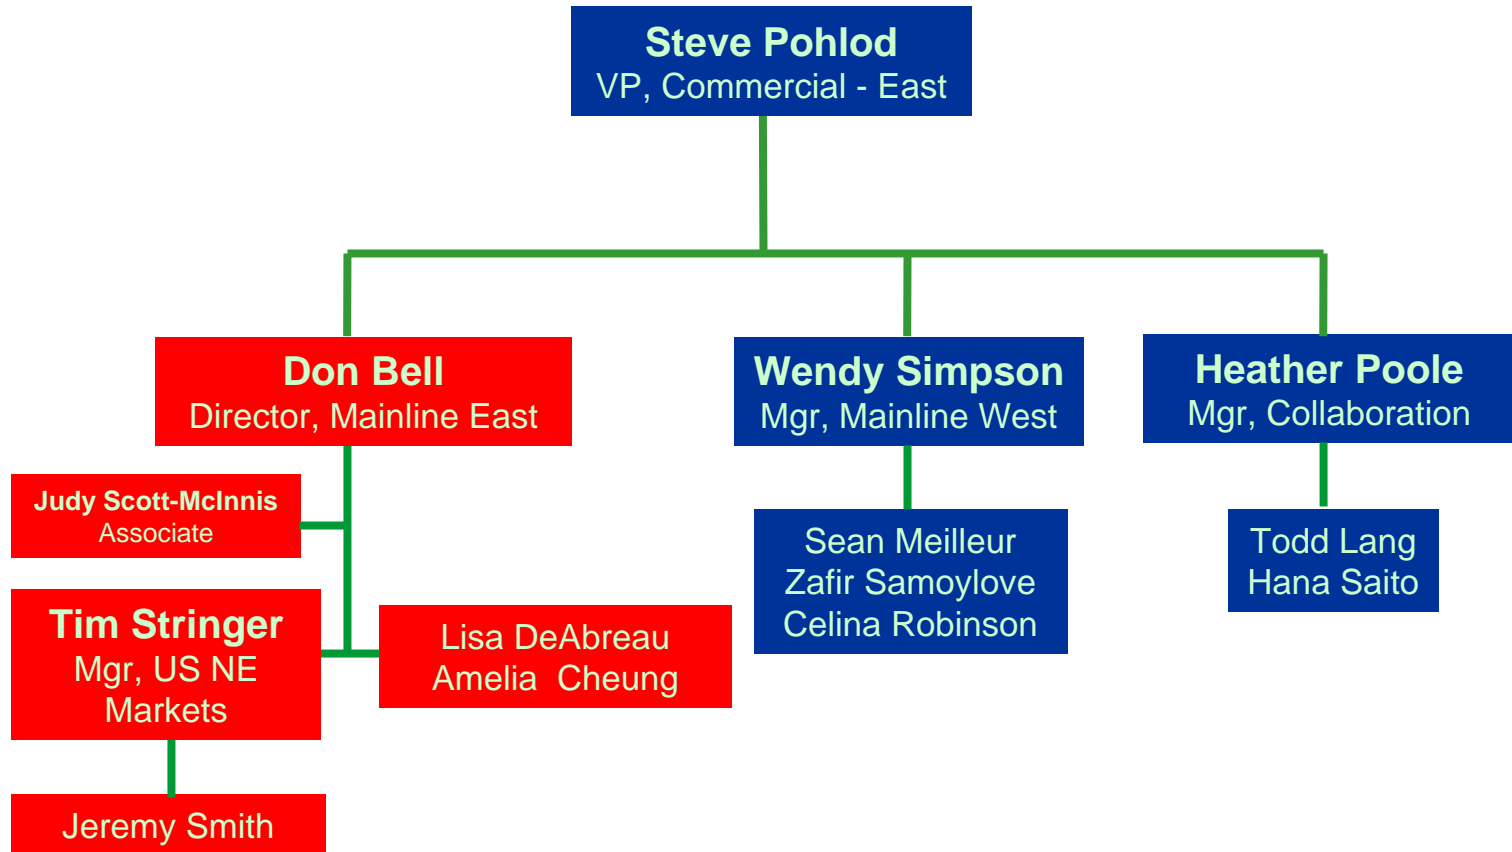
Steve Pohlod
VP, Commercial - East

Don Bell
Director, Mainline East

Wendy Simpson
Mgr, Mainline West

Heather Poole
Mgr, Collaboration

Judy Scott-McInnis
Associate

Tim Stringer
Mgr, US NE Markets

Lisa DeAbreau
Amelia Cheung

Jeremy Smith

Sean Meilleur
Zafir Samoylove
Celina Robinson

Todd Lang
Hana Saito